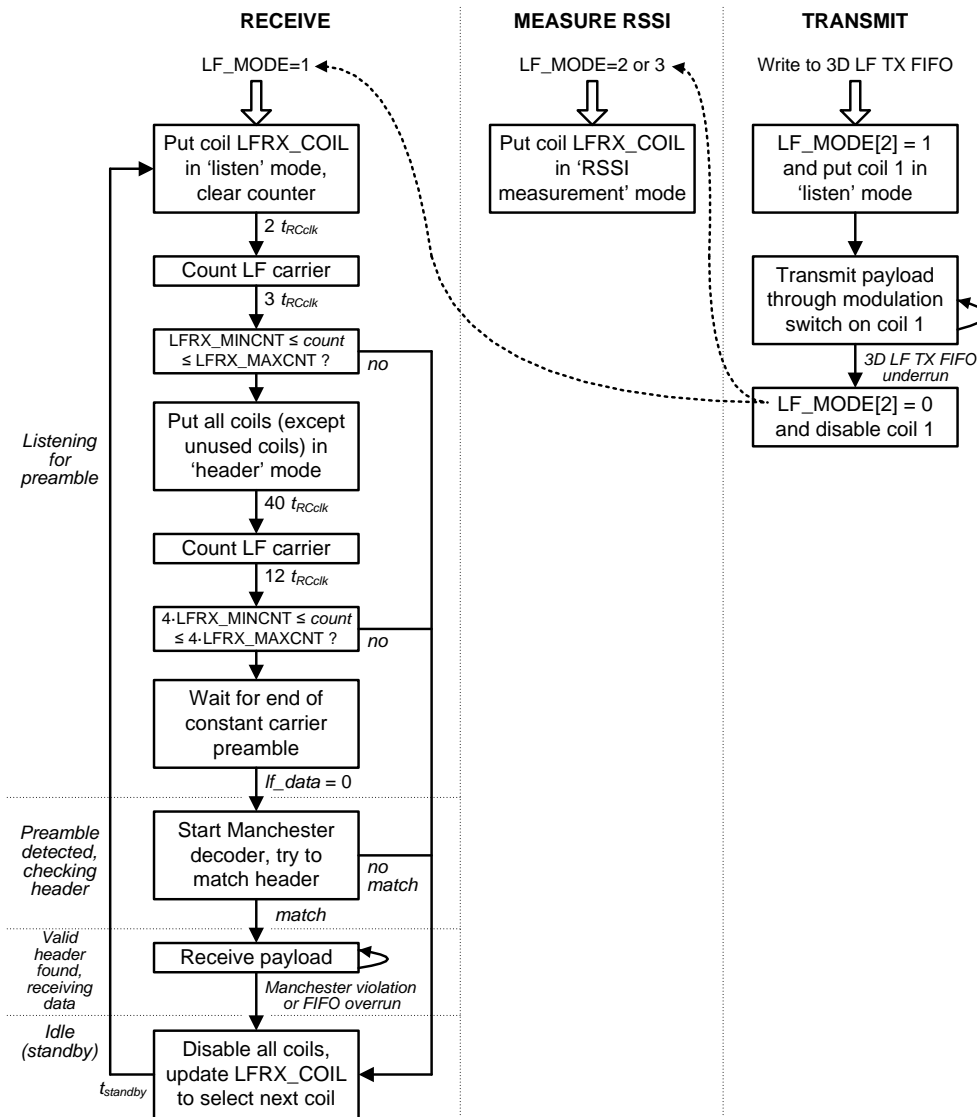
RECEIVE

MEASURE RSSI

TRANSMIT

LF_MODE=1

LF_MODE=2 or 3

Write to 3D LF TX FIFO

Put coil LFRX_COIL in 'listen' mode, clear counter

Put coil LFRX_COIL in 'RSSI measurement' mode

LF_MODE[2] = 1 and put coil 1 in 'listen' mode

2 $t_{RCclk}$

Count LF carrier

Transmit payload through modulation switch on coil 1

3 $t_{RCclk}$

LFRX_MINCNT ≤ *count* ≤ LFRX_MAXCNT ?

no

3D LF TX FIFO underrun

LF_MODE[2] = 0 and disable coil 1

Listening for preamble

Put all coils (except unused coils) in 'header' mode

40 $t_{RCclk}$

Count LF carrier

12 $t_{RCclk}$

4·LFRX_MINCNT ≤ *count* ≤ 4·LFRX_MAXCNT ?

no

Wait for end of constant carrier preamble

*lf_data* = 0

Preamble detected, checking header

Start Manchester decoder, try to match header

no match

match

Valid header found, receiving data

Receive payload

Manchester violation or FIFO overrun

Idle (standby)

Disable all coils, update LFRX_COIL to select next coil

$t_{standby}$